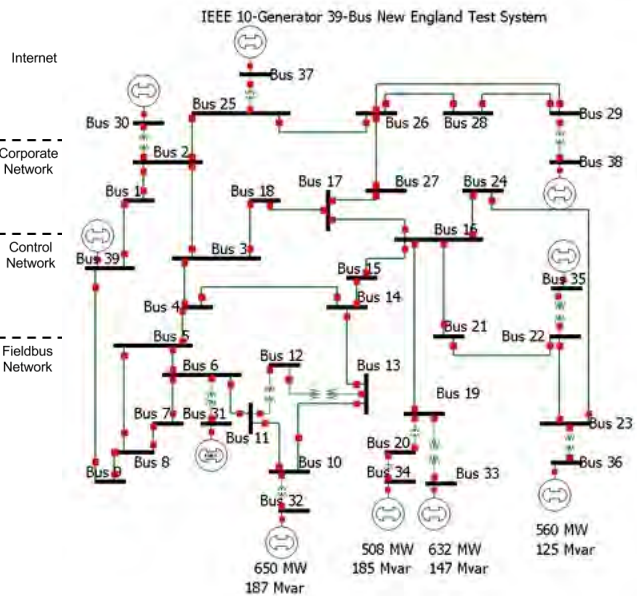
IEEE 10-Generator 39-Bus New England Test System

Internet

Corporate Network

Control Network

Fieldbus Network

Bus 37

Bus 25

Bus 26

Bus 28

Bus 29

Bus 30

Bus 2

Bus 38

Bus 1

Bus 18

Bus 17

Bus 27

Bus 24

Bus 16

Bus 39

Bus 3

Bus 15

Bus 35

Bus 4

Bus 14

Bus 21

Bus 22

Bus 5

Bus 6

Bus 12

Bus 13

Bus 19

Bus 7

Bus 31

Bus 11

Bus 23

Bus 20

Bus 9

Bus 8

Bus 10

Bus 34

Bus 33

Bus 36

Bus 32

650 MW
187 Mvar

508 MW
185 Mvar

632 MW
147 Mvar

560 MW
125 Mvar